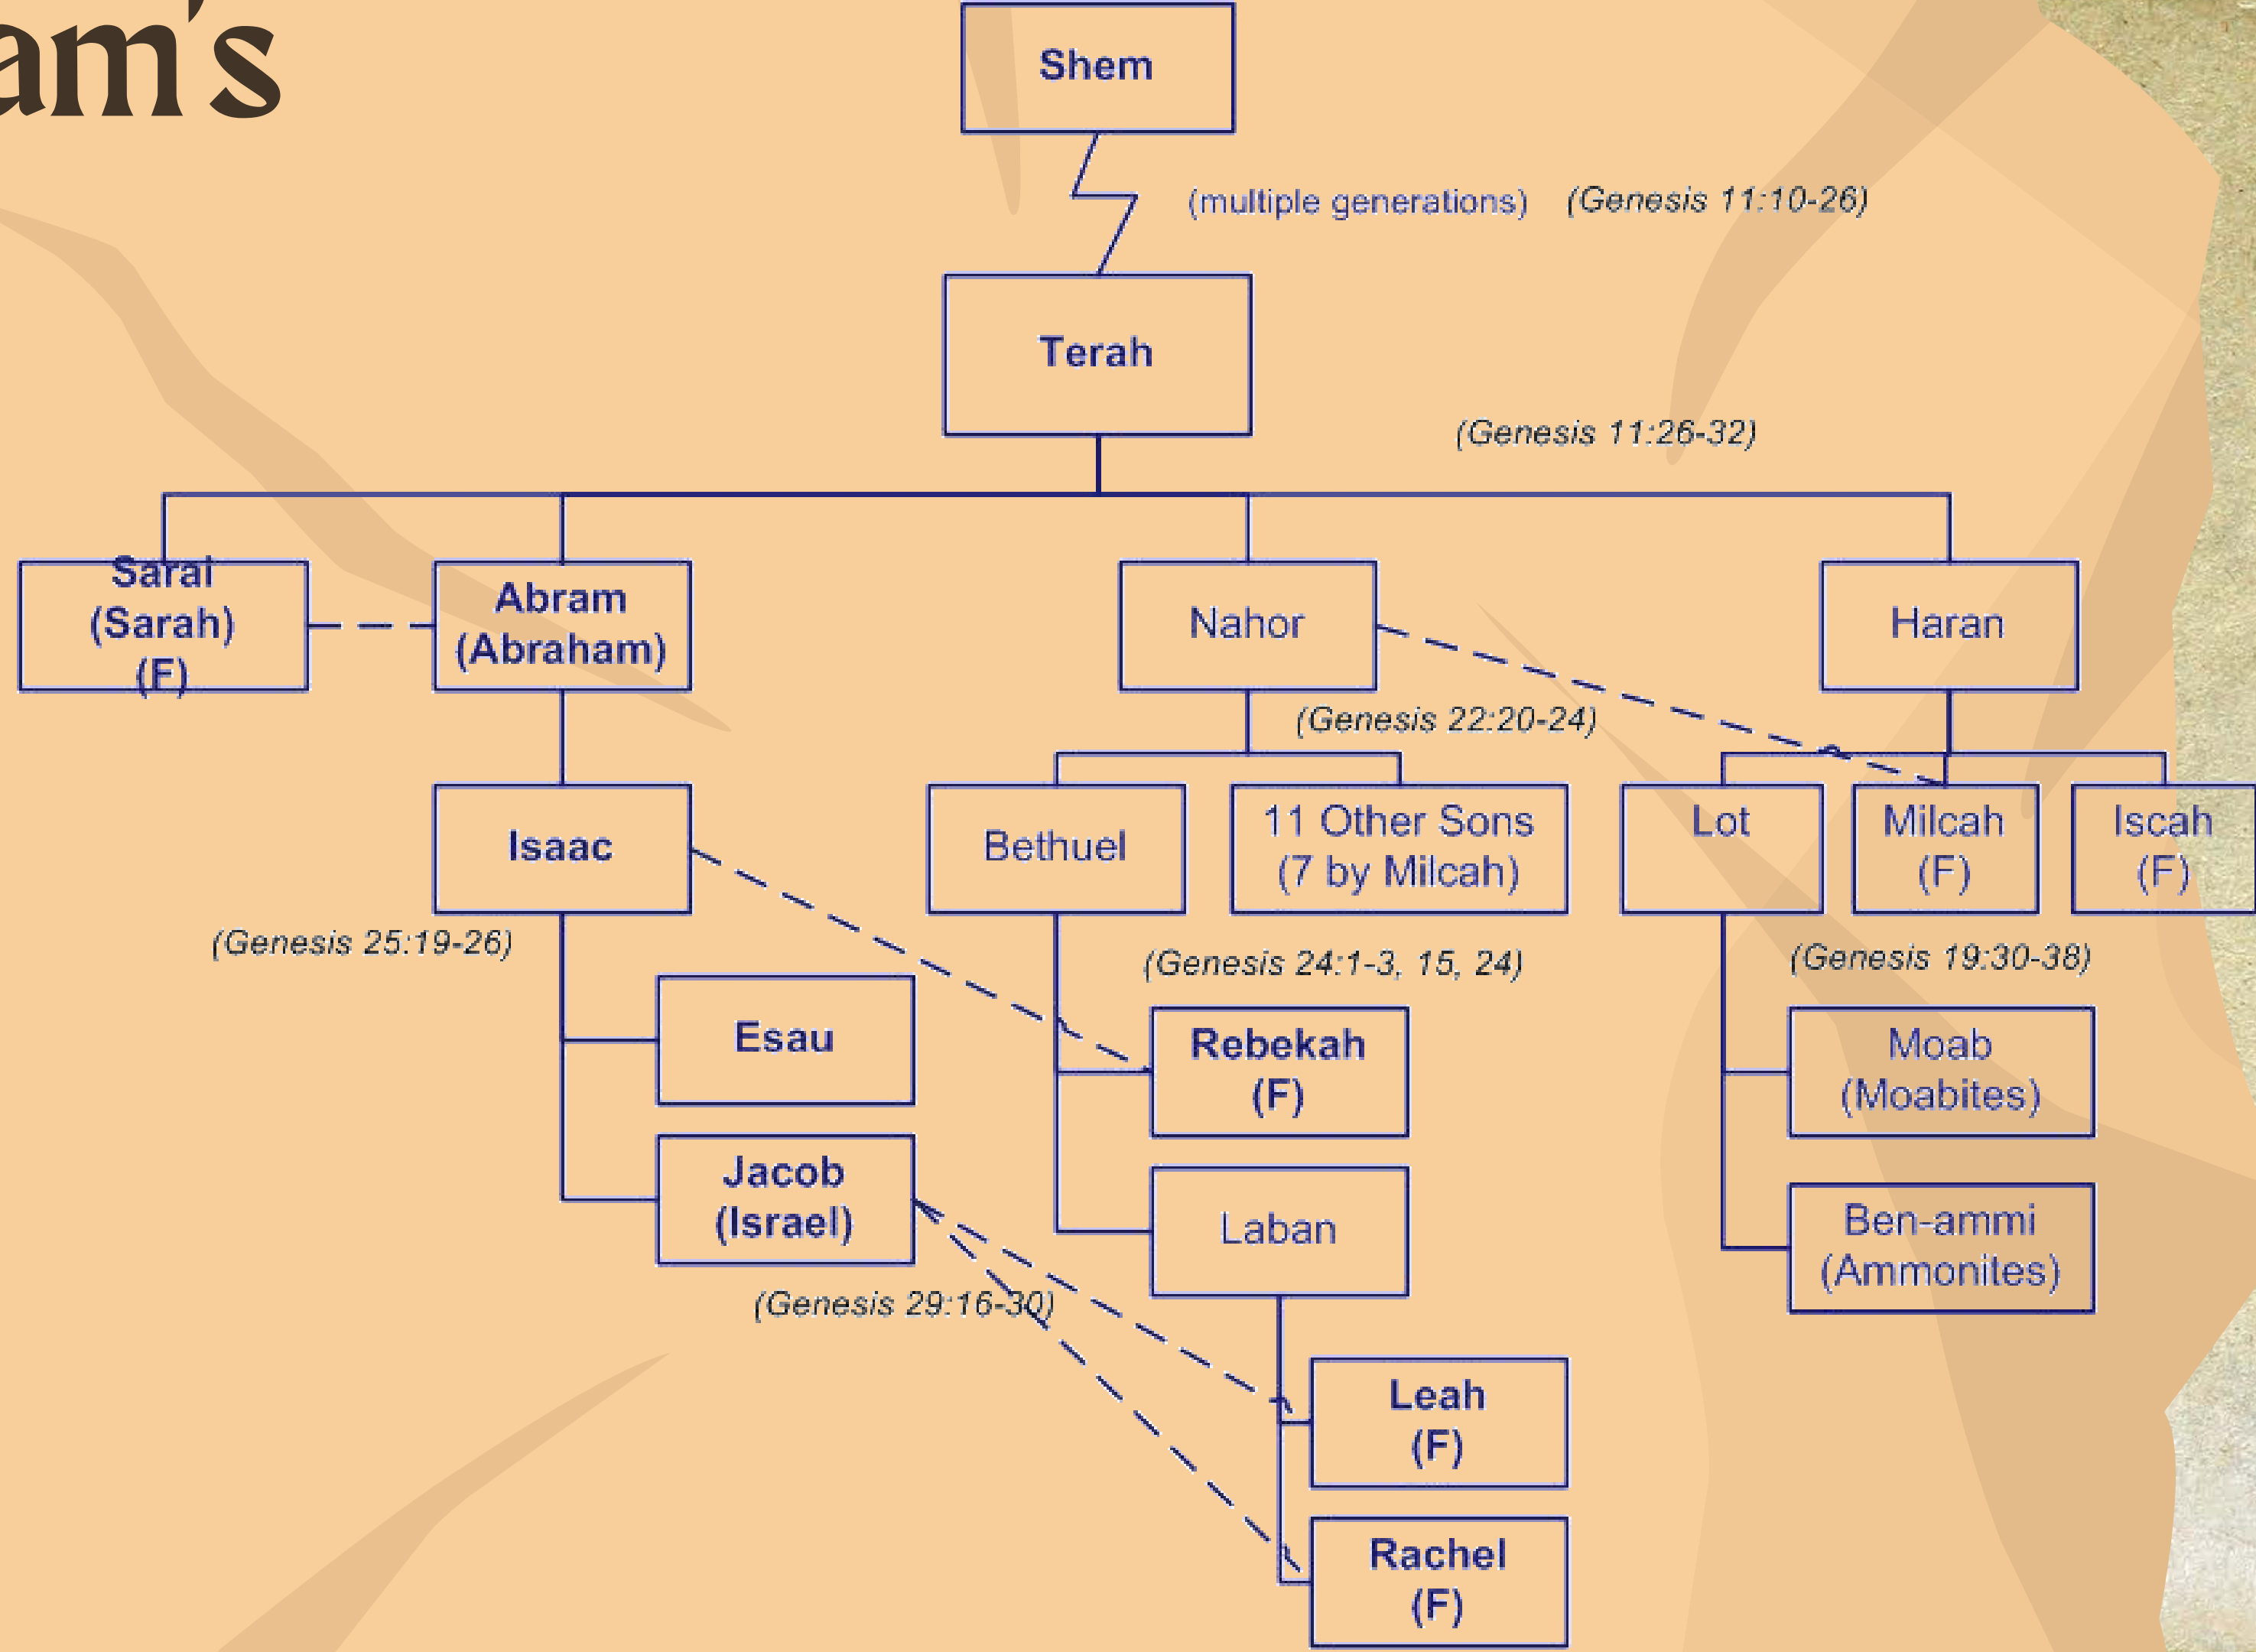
am's

Shem

(multiple generations) (Genesis 11:10-26)

Terah

(Genesis 11:26-32)

Sarai (Sarah) (F)

Abram (Abraham)

Nahor

Haran

(Genesis 22:20-24)

Isaac

Bethuel

11 Other Sons (7 by Milcah)

Lot

Milcah (F)

Iscah (F)

(Genesis 25:19-26)

(Genesis 24:1-3, 15, 24)

(Genesis 19:30-38)

Esau

Rebekah (F)

Moab (Moabites)

Jacob (Israel)

Laban

Ben-ammi (Ammonites)

(Genesis 29:16-30)

Leah (F)

Rachel (F)